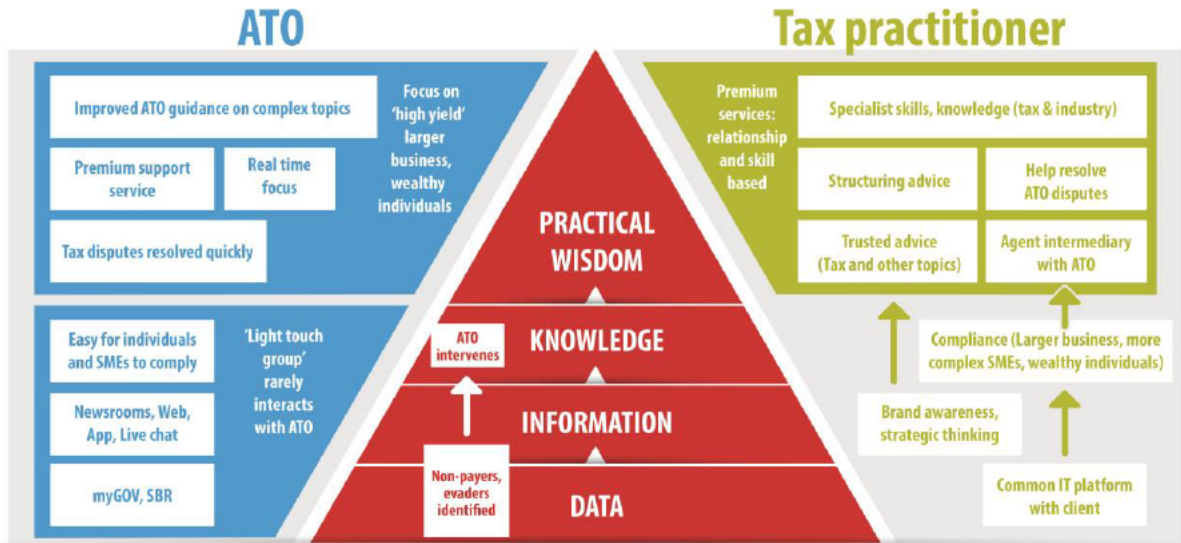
ATO

Improved ATO guidance on complex topics

Premium support service

Real time focus

Tax disputes resolved quickly

Focus on 'high yield' larger business, wealthy individuals

Easy for individuals and SMEs to comply

Newsrooms, Web, App, Live chat

myGOV, SBR

'Light touch group' rarely interacts with ATO

PRACTICAL WISDOM

ATO intervenes

KNOWLEDGE

INFORMATION

Non-payers, evaders identified

DATA

Tax practitioner

Premium services: relationship and skill based

Specialist skills, knowledge (tax & industry)

Structuring advice

Help resolve ATO disputes

Trusted advice (Tax and other topics)

Agent intermediary with ATO

Compliance (Larger business, more complex SMEs, wealthy individuals)

Brand awareness, strategic thinking

Common IT platform with client